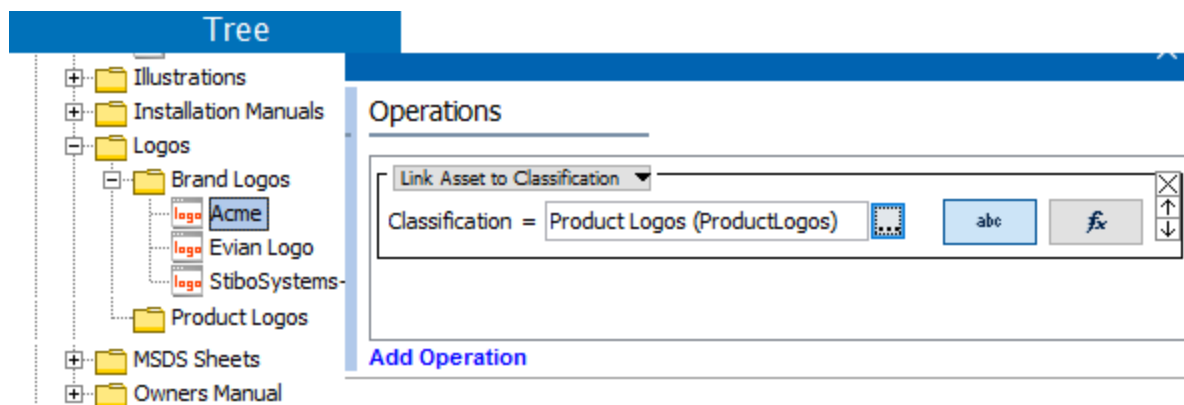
Tree

Illustrations
Installation Manuals
Logos
Brand Logos
logo Acme
logo Evian Logo
logo StiboSystems-
Product Logos
MSDS Sheets
Owners Manual

Operations

Link Asset to Classification

Classification = Product Logos (ProductLogos) ... abc fx

Add Operation